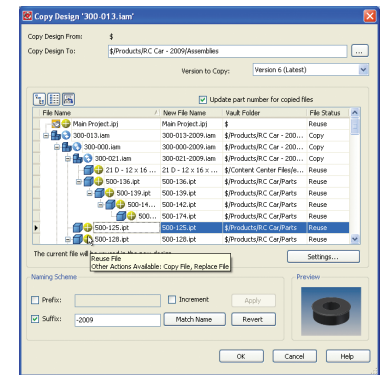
Copy Design '300-013.iam'

Copy Design From: $

Copy Design To: $/Products/RC Car - 2009/Assemblies ...

Version to Copy: Version 6 (Latest)

Update part number for copied files

| File Name | New File Name | Vault Folder | File Status |
|---|---|---|---|
| Main Project.ipj | Main Project.ipj | $ | Reuse |
| 300-013.iam | 300-013-2009.iam | $/Products/RC Car - 200... | Copy |
| 300-000.iam | 300-000-2009.iam | $/Products/RC Car - 200... | Copy |
| 300-021.iam | 300-021-2009.iam | $/Products/RC Car - 200... | Copy |
| 21 D - 12 x 16 ... | 21 D - 12 x 16 ... | $/Content Center Files/e... | Reuse |
| 500-136.ipt | 500-136.ipt | $/Products/RC Car/Parts | Reuse |
| 500-139.ipt | 500-139.ipt | $/Products/RC Car/Parts | Reuse |
| 500-14... | 500-142.ipt | $/Products/RC Car/Parts | Reuse |
| 500... | 500-174.ipt | $/Products/RC Car/Parts | Reuse |
| 500-125.ipt | 500-125.ipt | $/Products/RC Car/Parts | Reuse |
| 500-128.ipt | 500-128.ipt | $/Products/RC Car/Parts | Reuse |

The current file wi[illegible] Settings...

Reuse File
Other Actions Available: Copy File, Replace File

Naming Scheme

Prefix: Increment Apply

Suffix: -2009 Match Name Revert

Preview

OK Cancel Help